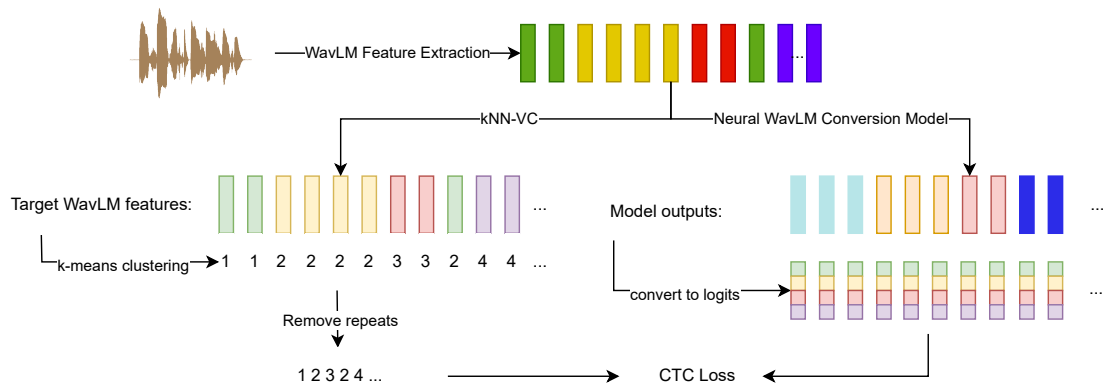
WavLM Feature Extraction

...

kNN-VC

Neural WavLM Conversion Model

Target WavLM features:

...

Model outputs:

...

k-means clustering

1 1 2 2 2 2 3 3 2 4 4 ...

convert to logits

...

Remove repeats

1 2 3 2 4 ...

CTC Loss